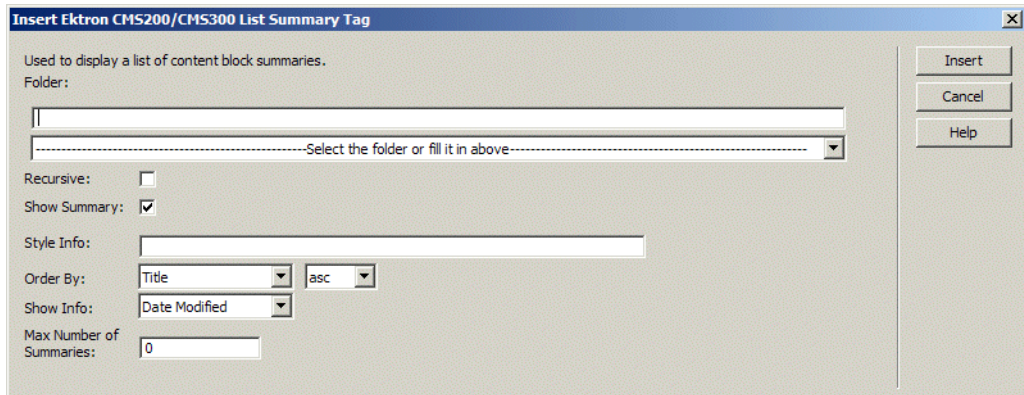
Insert Ektron CMS200/CMS300 List Summary Tag

Used to display a list of content block summaries.
Folder:

------------------------------------------------------Select the folder or fill it in above------------------------------------------------------

Recursive:

Show Summary:

Style Info:

Order By: Title asc

Show Info: Date Modified

Max Number of Summaries: 0

Insert

Cancel

Help